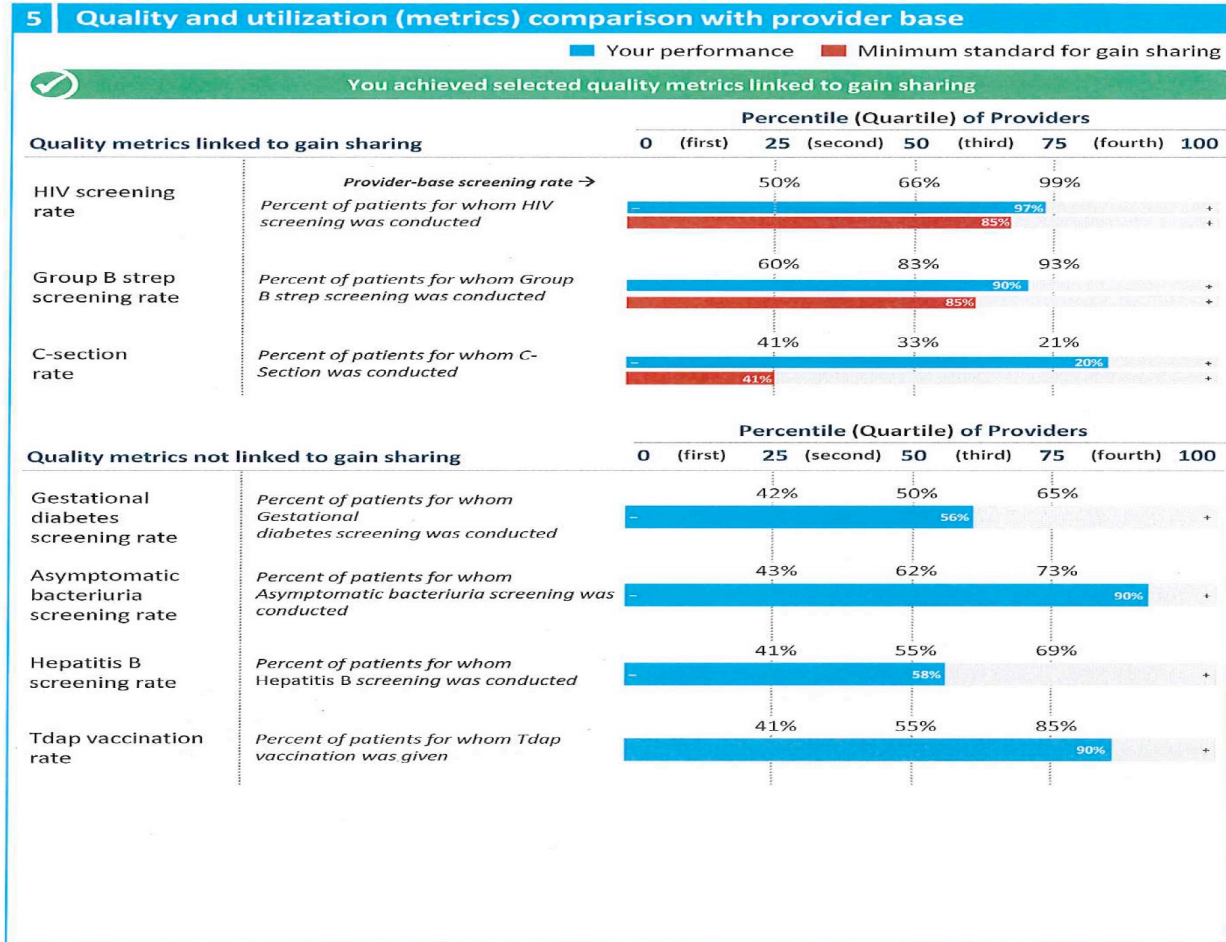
5 Quality and utilization (metrics) comparison with provider base

Your performance  Minimum standard for gain sharing

You achieved selected quality metrics linked to gain sharing

Percentile (Quartile) of Providers

Quality metrics linked to gain sharing  0 (first) 25 (second) 50 (third) 75 (fourth) 100

HIV screening rate
Provider-base screening rate → 50% 66% 99%
Percent of patients for whom HIV screening was conducted
– 97% +
85% +

Group B strep screening rate
60% 83% 93%
Percent of patients for whom Group B strep screening was conducted
90% +
85% +

C-section rate
41% 33% 21%
Percent of patients for whom C-Section was conducted
– 20% +
41% +

Percentile (Quartile) of Providers

Quality metrics not linked to gain sharing  0 (first) 25 (second) 50 (third) 75 (fourth) 100

Gestational diabetes screening rate
Percent of patients for whom Gestational diabetes screening was conducted
42% 50% 65%
– 56% +

Asymptomatic bacteriuria screening rate
Percent of patients for whom Asymptomatic bacteriuria screening was conducted
43% 62% 73%
– 90% +

Hepatitis B screening rate
Percent of patients for whom Hepatitis B screening was conducted
41% 55% 69%
– 58% +

Tdap vaccination rate
Percent of patients for whom Tdap vaccination was given
41% 55% 85%
90% +